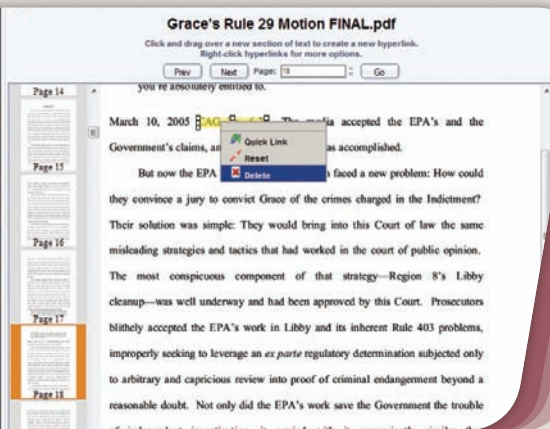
Grace's Rule 29 Motion FINAL.pdf

Click and drag over a new section of text to create a new hyperlink.
Right-click hyperlinks for more options.

Prev Next Page: 18 Go

Page 14

Page 15

Page 16

Page 17

Page 18

you're absolutely entitled to.

March 10, 2005 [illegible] The media accepted the EPA's and the Government's claims, an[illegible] as accomplished.

Quick Link
Reset
Delete

But now the EPA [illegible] faced a new problem: How could they convince a jury to convict Grace of the crimes charged in the Indictment? Their solution was simple: They would bring into this Court of law the same misleading strategies and tactics that had worked in the court of public opinion. The most conspicuous component of that strategy—Region 8's Libby cleanup—was well underway and had been approved by this Court. Prosecutors blithely accepted the EPA's work in Libby and its inherent Rule 403 problems, improperly seeking to leverage an *ex parte* regulatory determination subjected only to arbitrary and capricious review into proof of criminal endangerment beyond a reasonable doubt. Not only did the EPA's work save the Government the trouble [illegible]